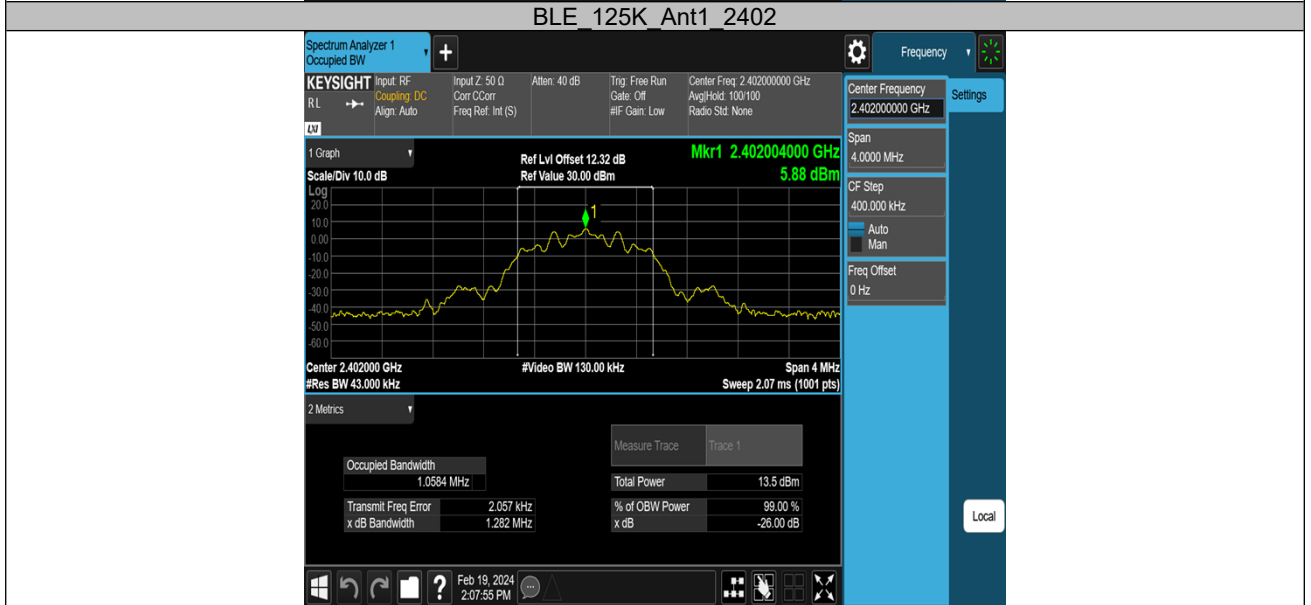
BLE_125K_Ant1_2402

Spectrum Analyzer 1
Occupied BW

Frequency

KEYSIGHT
RL
LXI
Input: RF
Coupling: DC
Align: Auto
Input Z: 50 Ω
Corr CCorr
Freq Ref: Int (S)
Atten: 40 dB
Trig: Free Run
Gate: Off
#IF Gain: Low
Center Freq: 2.402000000 GHz
Avg|Hold: 100/100
Radio Std: None

1 Graph
Scale/Div 10.0 dB
Log
Ref Lvl Offset 12.32 dB
Ref Value 30.00 dBm
Mkr1 2.402004000 GHz
5.88 dBm

20.0
10.0
0.00
-10.0
-20.0
-30.0
-40.0
-50.0
-60.0

1

Center 2.402000 GHz
#Res BW 43.000 kHz
#Video BW 130.00 kHz
Span 4 MHz
Sweep 2.07 ms (1001 pts)

2 Metrics

| Occupied Bandwidth | |
|---|---|
| 1.0584 MHz | |

| Transmit Freq Error | 2.057 kHz |
|---|---|
| x dB Bandwidth | 1.282 MHz |

| Measure Trace | Trace 1 |
|---|---|
| Total Power | 13.5 dBm |
| % of OBW Power | 99.00 % |
| x dB | -26.00 dB |

Center Frequency
2.402000000 GHz
Settings
Span
4.0000 MHz
CF Step
400.000 kHz
Auto
Man
Freq Offset
0 Hz

Local

Feb 19, 2024
2:07:55 PM